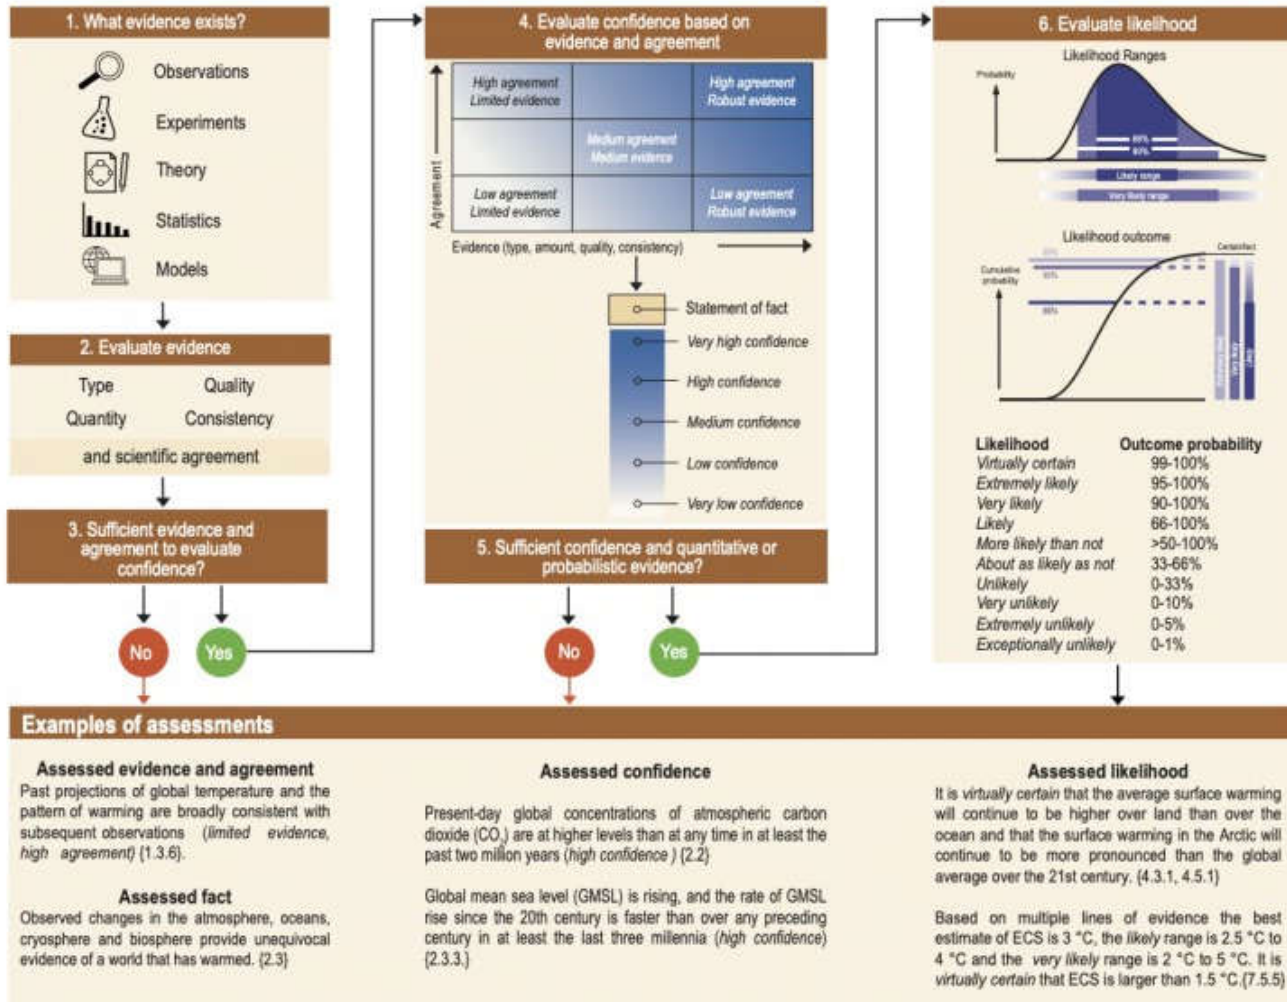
1. What evidence exists?

Observations
Experiments
Theory
Statistics
Models

2. Evaluate evidence

Type
Quality
Quantity
Consistency
and scientific agreement

3. Sufficient evidence and agreement to evaluate confidence?

No
Yes

4. Evaluate confidence based on evidence and agreement

| High agreement Limited evidence | | High agreement Robust evidence |
|---|---|---|
| | Medium agreement Medium evidence | |
| Low agreement Limited evidence | | Low agreement Robust evidence |

Agreement
Evidence (type, amount, quality, consistency)

Statement of fact
Very high confidence
High confidence
Medium confidence
Low confidence
Very low confidence

5. Sufficient confidence and quantitative or probabilistic evidence?

No
Yes

6. Evaluate likelihood

Likelihood Ranges
Probability
66%
90%
Likely range
Very likely range

Likelihood outcome
Cumulative probability
Certain fact
66%
90%
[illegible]
Likely
Very likely
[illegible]

| Likelihood | Outcome probability |
|---|---|
| Virtually certain | 99-100% |
| Extremely likely | 95-100% |
| Very likely | 90-100% |
| Likely | 66-100% |
| More likely than not | >50-100% |
| About as likely as not | 33-66% |
| Unlikely | 0-33% |
| Very unlikely | 0-10% |
| Extremely unlikely | 0-5% |
| Exceptionally unlikely | 0-1% |

Examples of assessments

Assessed evidence and agreement
Past projections of global temperature and the pattern of warming are broadly consistent with subsequent observations (limited evidence, high agreement) {1.3.6}.

Assessed fact
Observed changes in the atmosphere, oceans, cryosphere and biosphere provide unequivocal evidence of a world that has warmed. {2.3}

Assessed confidence

Present-day global concentrations of atmospheric carbon dioxide ($CO_2$) are at higher levels than at any time in at least the past two million years (high confidence ) {2.2}

Global mean sea level (GMSL) is rising, and the rate of GMSL rise since the 20th century is faster than over any preceding century in at least the last three millennia (high confidence) {2.3.3.}

Assessed likelihood
It is virtually certain that the average surface warming will continue to be higher over land than over the ocean and that the surface warming in the Arctic will continue to be more pronounced than the global average over the 21st century. {4.3.1, 4.5.1}

Based on multiple lines of evidence the best estimate of ECS is 3 °C, the likely range is 2.5 °C to 4 °C and the very likely range is 2 °C to 5 °C. It is virtually certain that ECS is larger than 1.5 °C.{7.5.5}